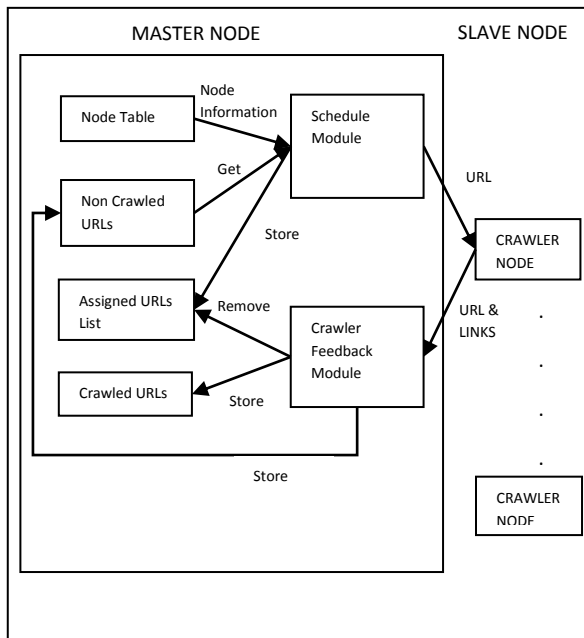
MASTER NODE

SLAVE NODE

Node Table

Node Information

Schedule Module

Get

Non Crawled URLs

URL

Store

CRAWLER NODE

Assigned URLs List

Remove

Crawler Feedback Module

URL & LINKS

.

.

.

.

Crawled URLs

Store

Store

CRAWLER NODE